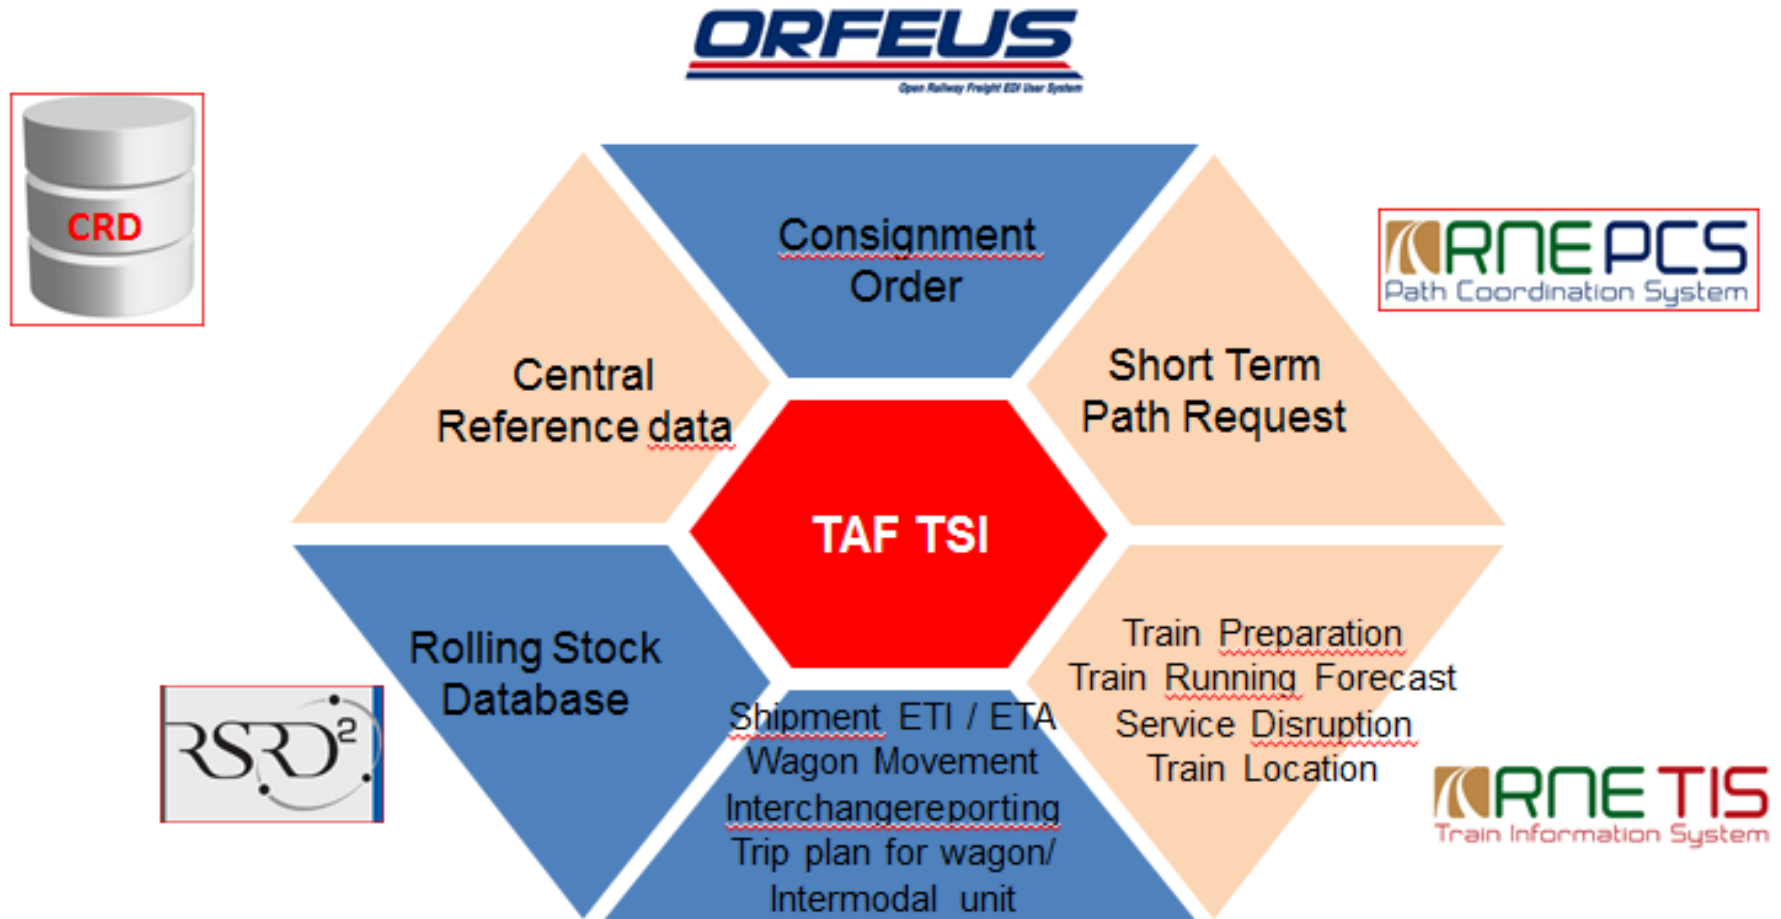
ORFEUS
Open Railway Freight EDI User System

CRD

RNE PCS
Path Coordination System

Consignment Order

Central Reference data

Short Term Path Request

TAF TSI

Rolling Stock Database

Train Preparation
Train Running Forecast
Service Disruption
Train Location

Shipment ETI / ETA
Wagon Movement
Interchangereporting
Trip plan for wagon/ Intermodal unit

RSRD$^2$

RNE TIS
Train Information System